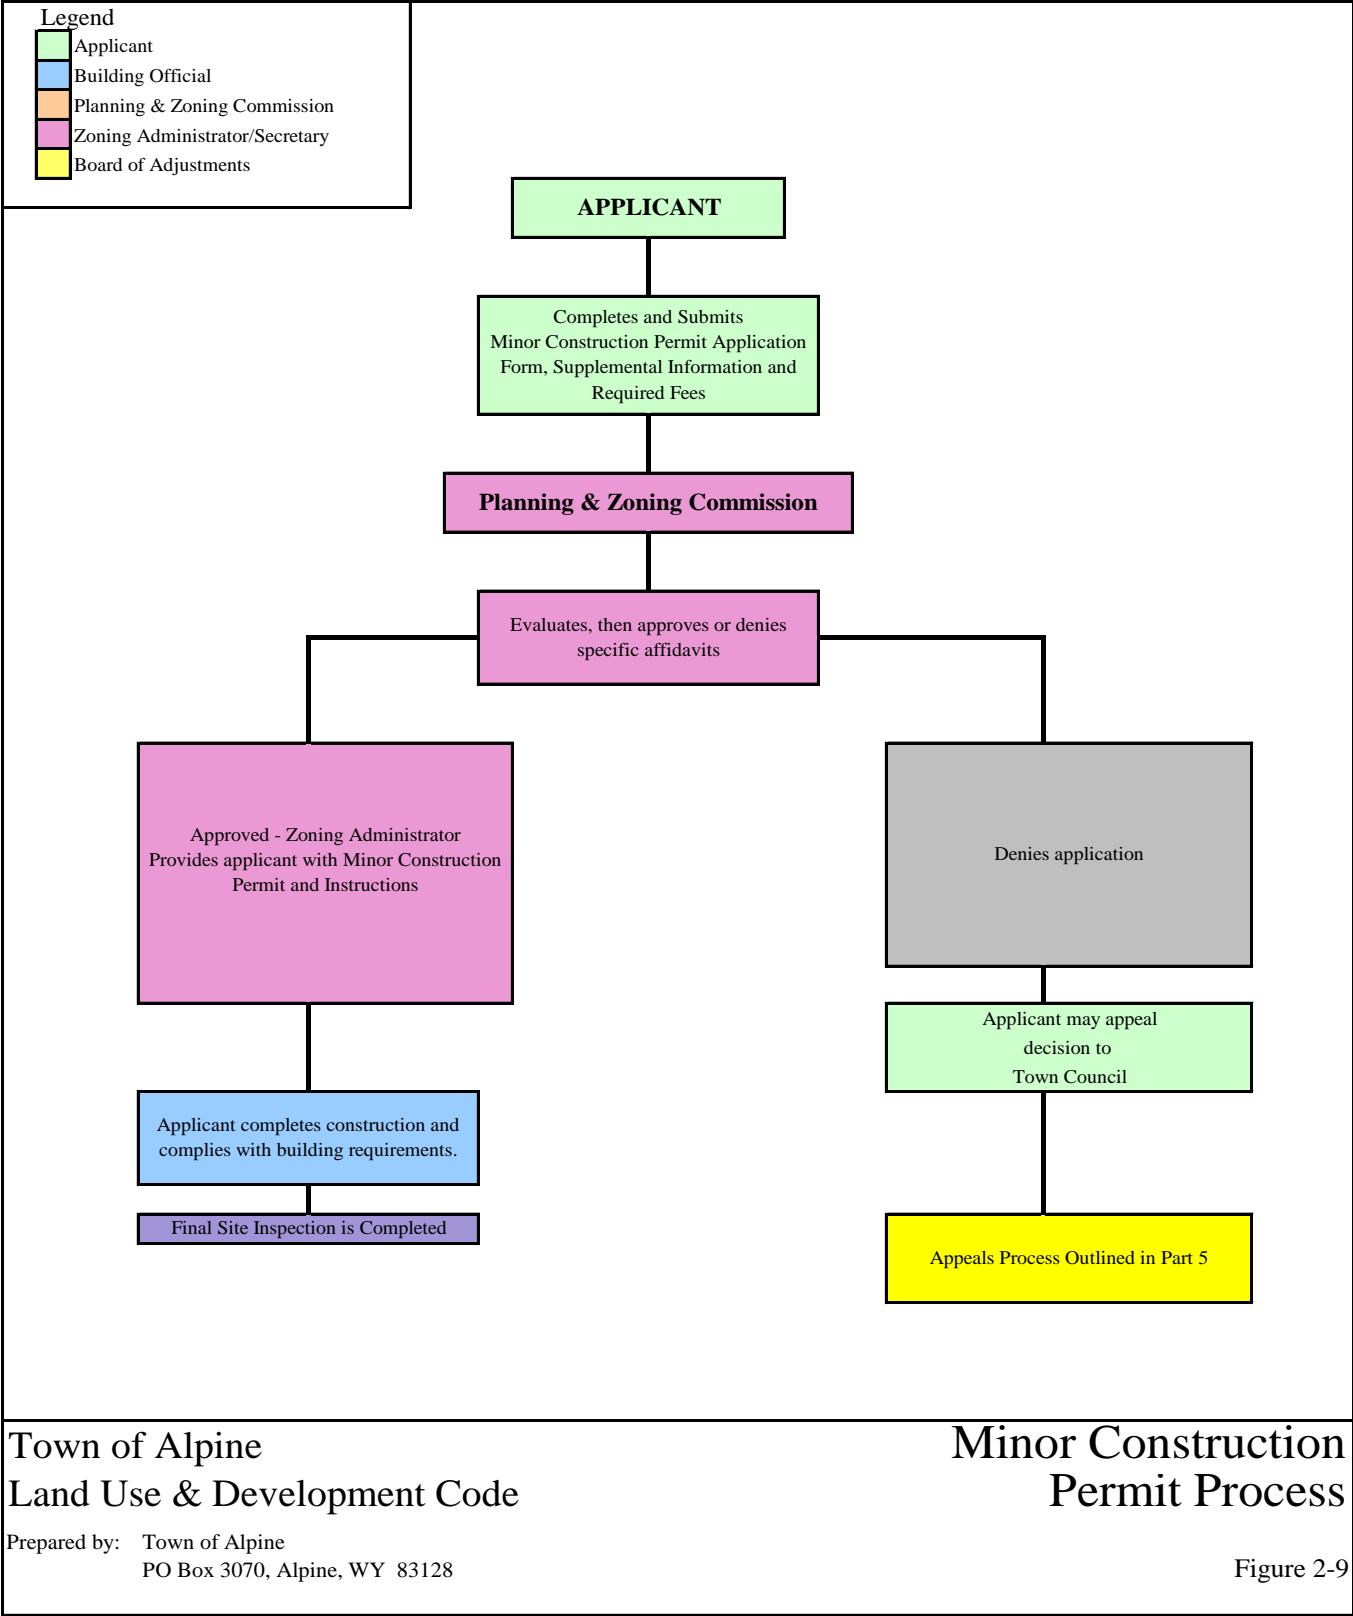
Legend
Applicant
Building Official
Planning & Zoning Commission
Zoning Administrator/Secretary
Board of Adjustments

APPLICANT

Completes and Submits Minor Construction Permit Application Form, Supplemental Information and Required Fees

Planning & Zoning Commission

Evaluates, then approves or denies specific affidavits

Approved - Zoning Administrator Provides applicant with Minor Construction Permit and Instructions

Denies application

Applicant completes construction and complies with building requirements.

Final Site Inspection is Completed

Applicant may appeal decision to Town Council

Appeals Process Outlined in Part 5

Town of Alpine
Land Use & Development Code

Minor Construction Permit Process

Prepared by: Town of Alpine
PO Box 3070, Alpine, WY 83128

Figure 2-9